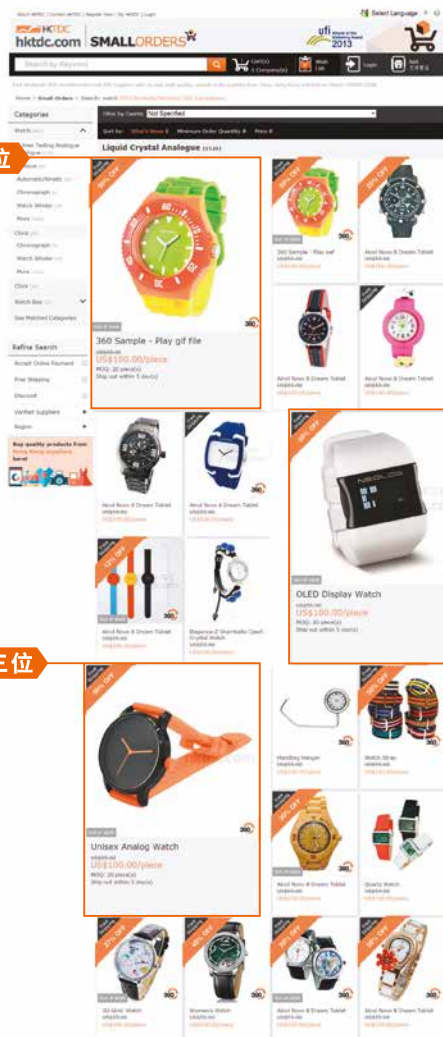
About HKTDC | Contact HKTDC | Register Now | My HKTDC | Login

Select Language

HKTDC
hktdc.com SMALLORDERS

ufi
2013

Search by Keyword

Liquid Crystal Analogue

位

Categories

Watch

Automatic/Kinetic

Chronograph

Watch Winder

More

Clock

Chronograph

Watch Winder

More

Watch Box

See Matched Categories

Refine Search

Accept Online Payment

Free Shipping

Discount

Verified Suppliers

Region

Buy quality products from Hong Kong suppliers here!

Sort by: Minimum Order Quantity Price

360 Sample - Play gif file
US$100.00/piece
MOQ: 20 piece(s)
Ship out within 5 day(s)

360 Sample - Play swf

Abcd Nova 8 Dream Tablet

Abcd Nova 8 Dream Tablet

Abcd Nova 8 Dream Tablet

Abcd Nova 8 Dream Tablet

Abcd Nova 8 Dream Tablet

OLED Display Watch
US$100.00/piece
MOQ: 20 piece(s)
Ship out within 5 day(s)

Abcd Nova 8 Dream Tablet

Elegance-Z Shambala Opal Crystal Watch

位

Unisex Analog Watch
US$100.00/piece
MOQ: 20 piece(s)
Ship out within 5 day(s)

Handbag Hanger

Watch Strap

Abcd Nova 8 Dream Tablet

Quartz Watch

3D Girls' Watch

Womens Watch

Abcd Nova 8 Dream Tablet

Abcd Nova 8 Dream Tablet